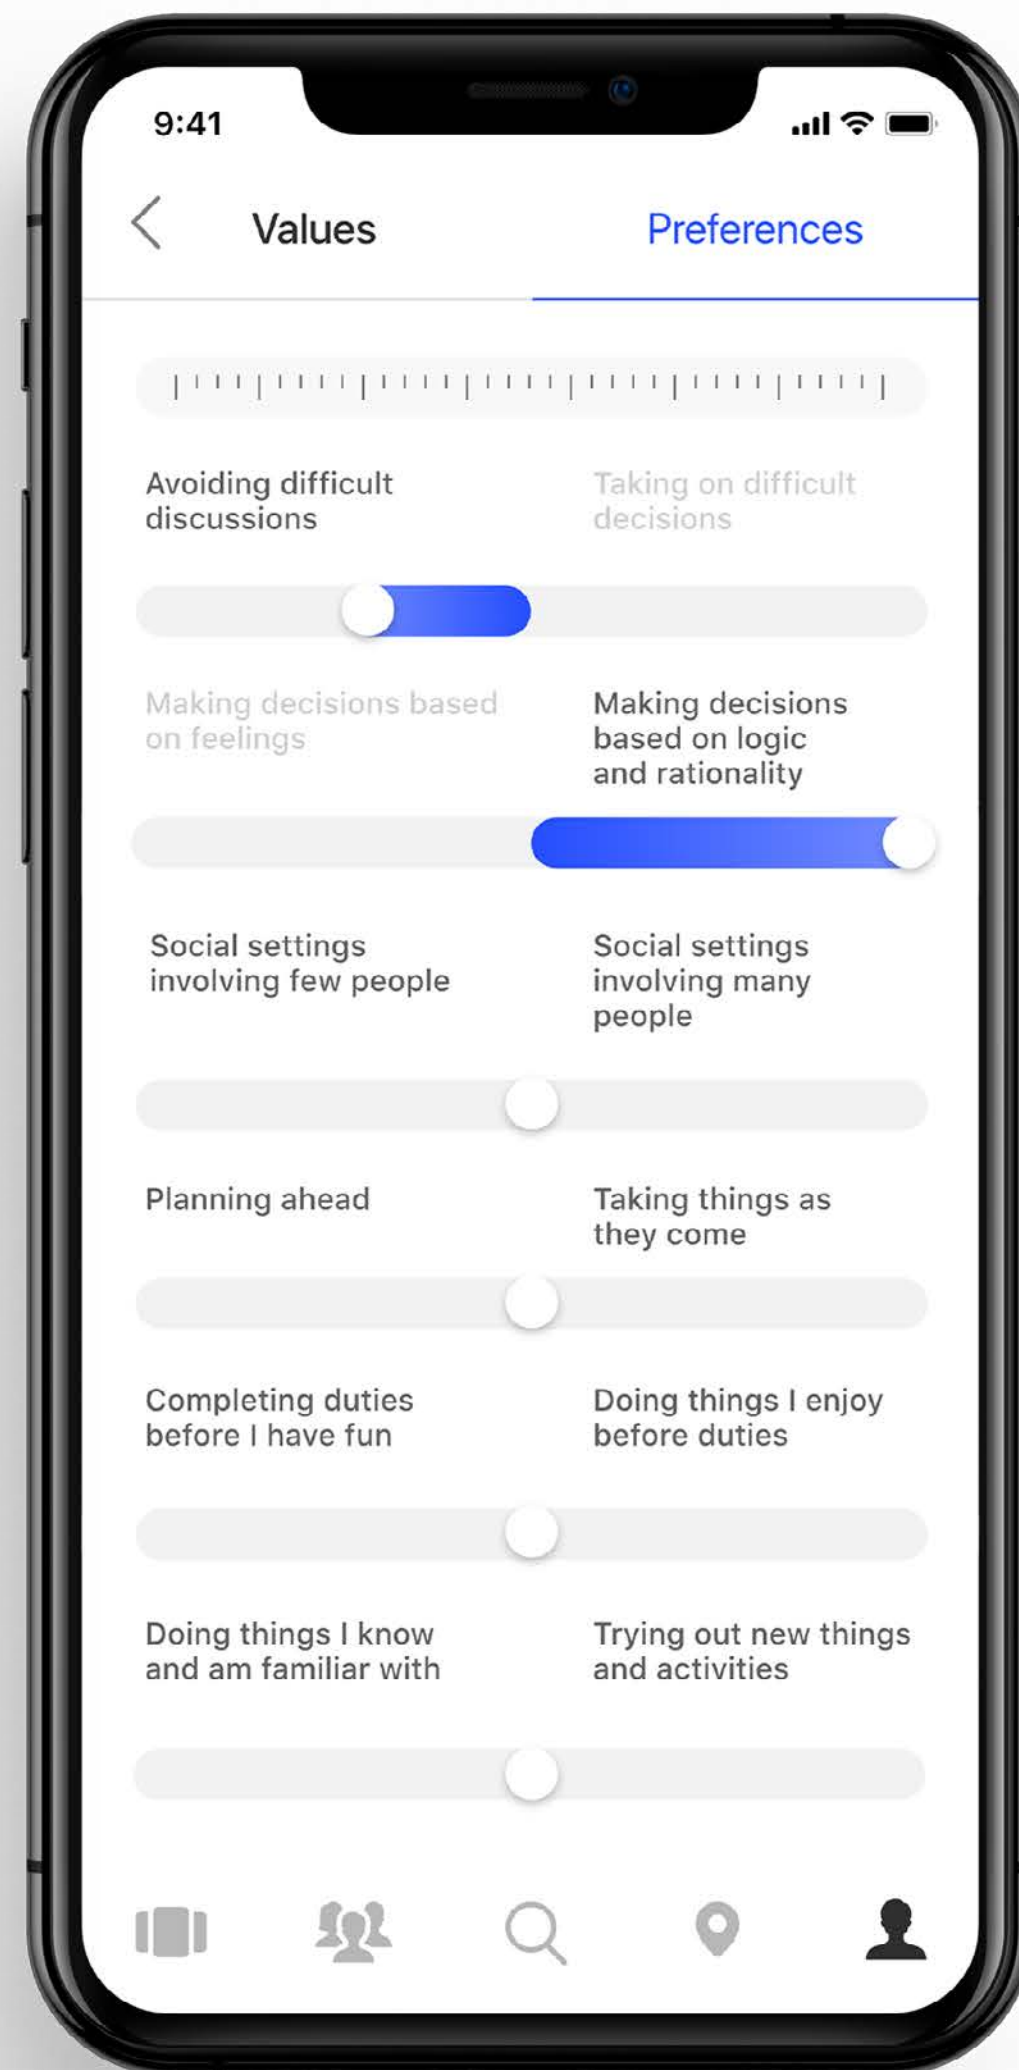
9:41

Values

Preferences

Avoiding difficult discussions

Taking on difficult decisions

Making decisions based on feelings

Making decisions based on logic and rationality

Social settings involving few people

Social settings involving many people

Planning ahead

Taking things as they come

Completing duties before I have fun

Doing things I enjoy before duties

Doing things I know and am familiar with

Trying out new things and activities